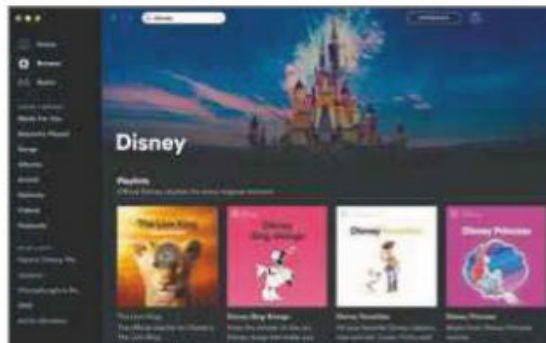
Home
Browse
Radio
Made For You
Songs
Albums
Artists
Podcasts
Videos

Disney

Playlists

The Lion King

Disney Sing-Alongs

Disney Favorites

Disney Princess

The Lion King
Disney Sing Songs
Disney Favorites
Disney Princess